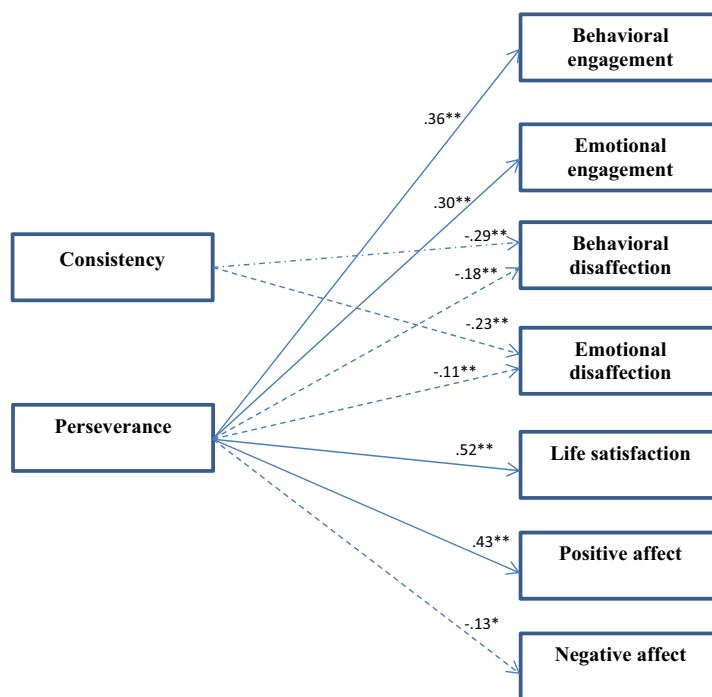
Behavioral engagement

Emotional engagement

Behavioral disaffection

Emotional disaffection

Life satisfaction

Positive affect

Negative affect

Consistency

Perseverance

.36**

.30**

-.29**

-.18**

-.23**

-.11**

.52**

.43**

-.13*